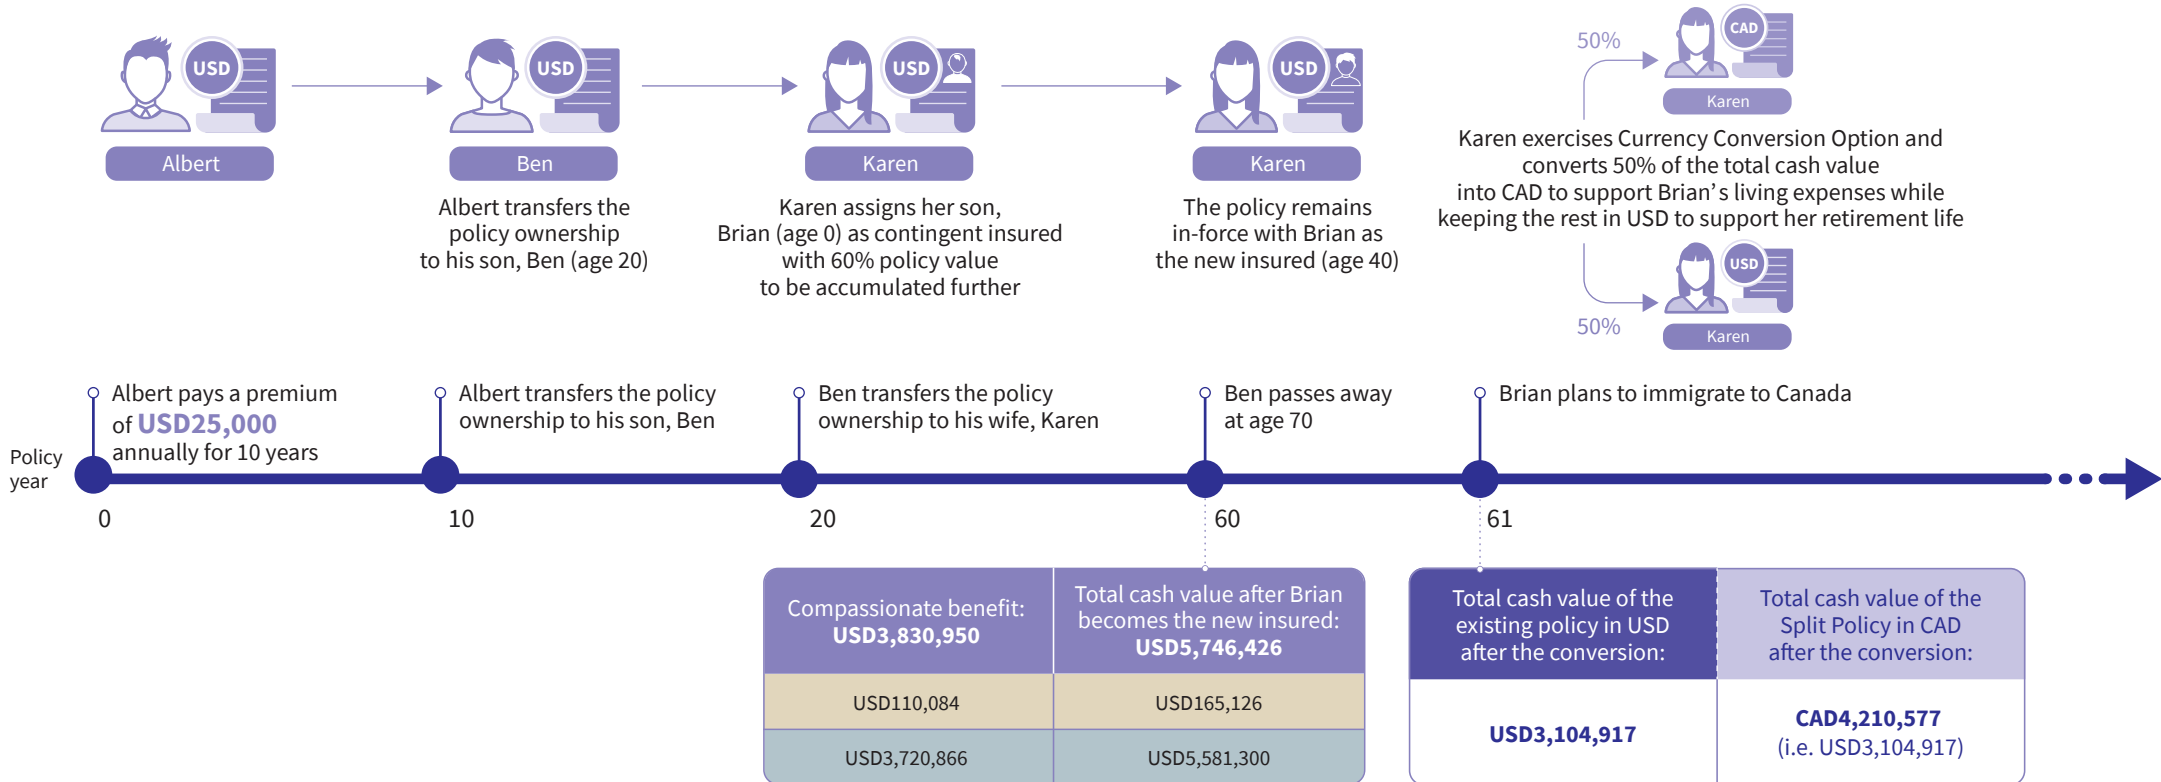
USD
Albert

USD
Ben
Albert transfers the policy ownership to his son, Ben (age 20)

USD
Karen
Karen assigns her son, Brian (age 0) as contingent insured with 60% policy value to be accumulated further

USD
Karen
The policy remains in-force with Brian as the new insured (age 40)

50%
CAD
Karen
Karen exercises Currency Conversion Option and converts 50% of the total cash value into CAD to support Brian's living expenses while keeping the rest in USD to support her retirement life
USD
Karen
50%

Policy year

Albert pays a premium of USD25,000 annually for 10 years
0

Albert transfers the policy ownership to his son, Ben
10

Ben transfers the policy ownership to his wife, Karen
20

Ben passes away at age 70
60

Brian plans to immigrate to Canada
61

| Compassionate benefit: USD3,830,950 | Total cash value after Brian becomes the new insured: USD5,746,426 |
|---|---|
| USD110,084 | USD165,126 |
| USD3,720,866 | USD5,581,300 |

| Total cash value of the existing policy in USD after the conversion: | Total cash value of the Split Policy in CAD after the conversion: |
|---|---|
| USD3,104,917 | CAD4,210,577 (i.e. USD3,104,917) |